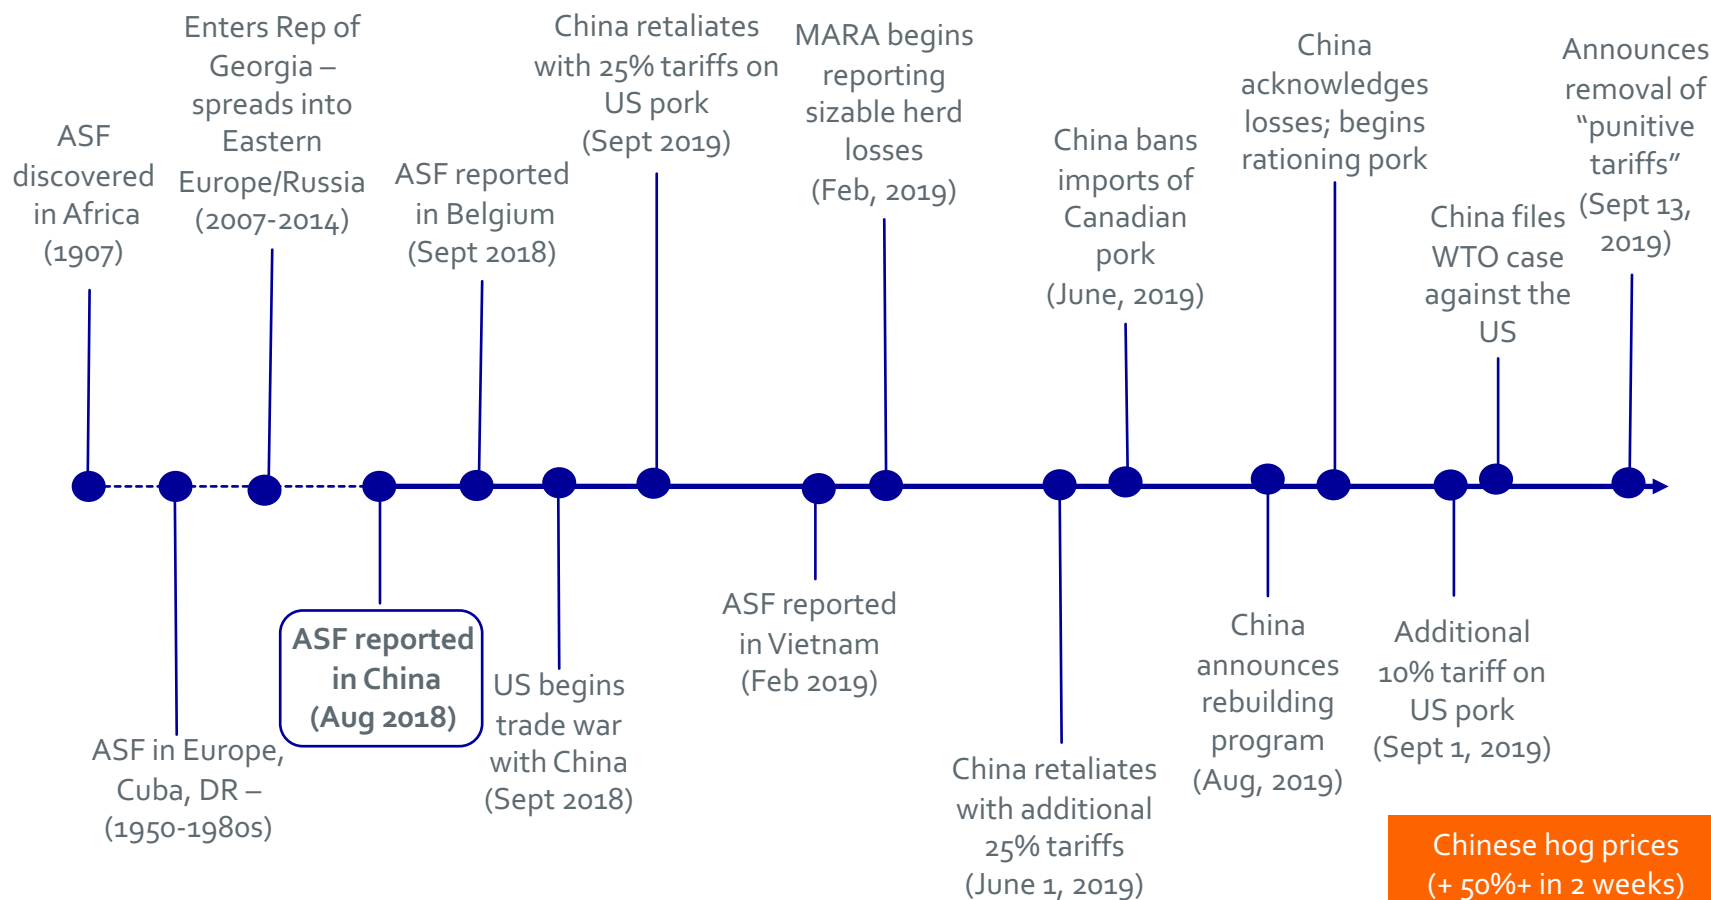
ASF discovered in Africa (1907)

Enters Rep of Georgia – spreads into Eastern Europe/Russia (2007-2014)

ASF reported in Belgium (Sept 2018)

China retaliates with 25% tariffs on US pork (Sept 2019)

MARA begins reporting sizable herd losses (Feb, 2019)

China bans imports of Canadian pork (June, 2019)

China acknowledges losses; begins rationing pork

China files WTO case against the US

Announces removal of "punitive tariffs" (Sept 13, 2019)

ASF in Europe, Cuba, DR – (1950-1980s)

ASF reported in China (Aug 2018)

US begins trade war with China (Sept 2018)

ASF reported in Vietnam (Feb 2019)

China retaliates with additional 25% tariffs (June 1, 2019)

China announces rebuilding program (Aug, 2019)

Additional 10% tariff on US pork (Sept 1, 2019)

Chinese hog prices (+ 50%+ in 2 weeks)